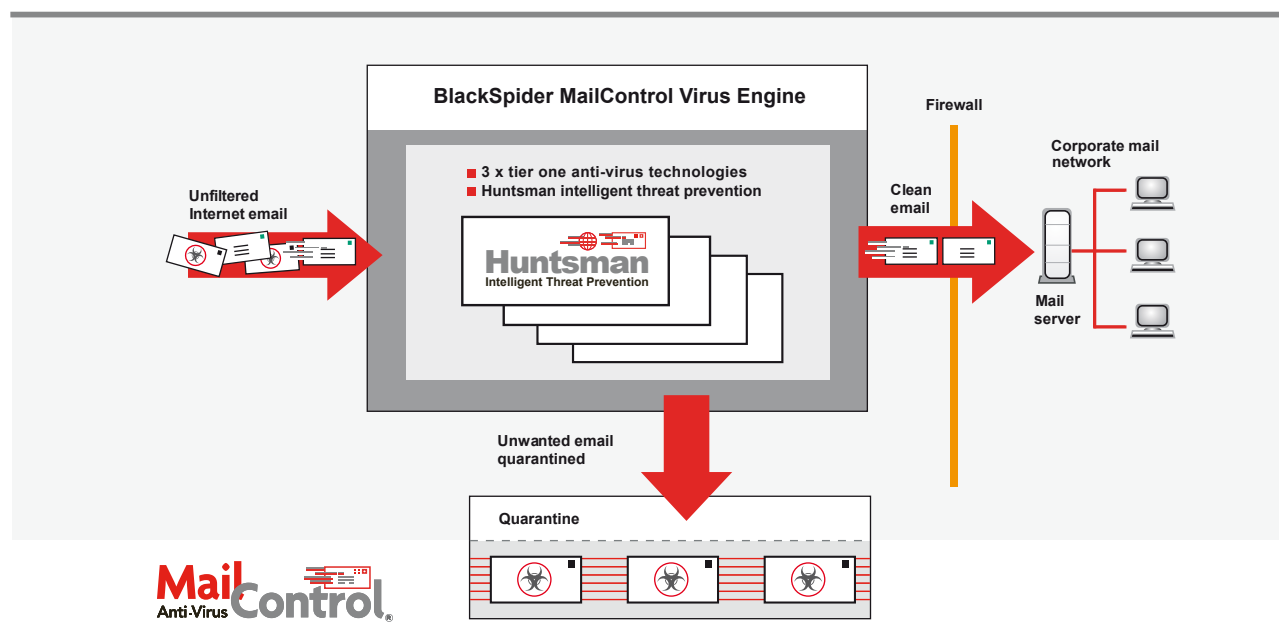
BlackSpider MailControl Virus Engine

3 x tier one anti-virus technologies
Huntsman intelligent threat prevention

Huntsman
Intelligent Threat Prevention

Unfiltered Internet email

Firewall

Clean email

Corporate mail network

Mail server

Unwanted email quarantined

Quarantine

Mail Anti-Virus Control®